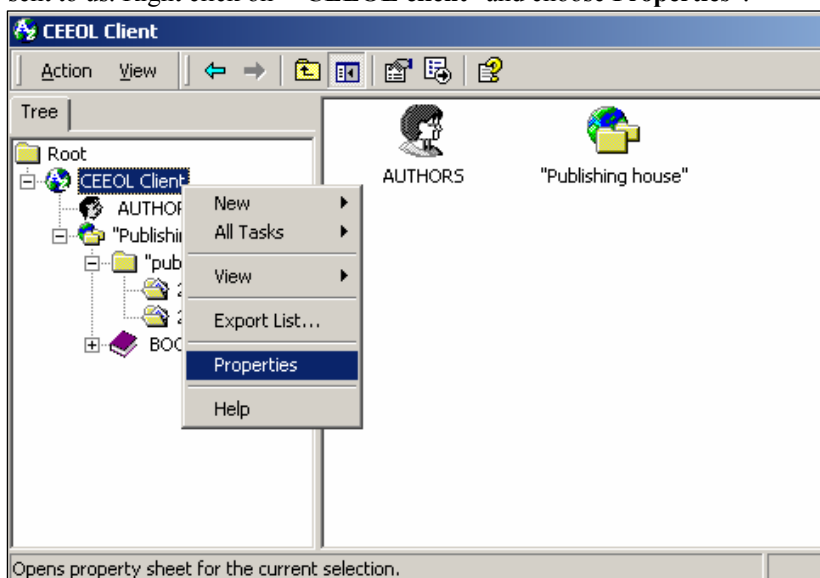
sent to us. Right click on "CEEOL client" and choose Properties".

CEEOL Client

Action View

Tree

Root
CEEOL Client
AUTHOR
"Publishin
"pub
BOC

New
All Tasks
View
Export List...
Properties
Help

AUTHORS

"Publishing house"

Opens property sheet for the current selection.